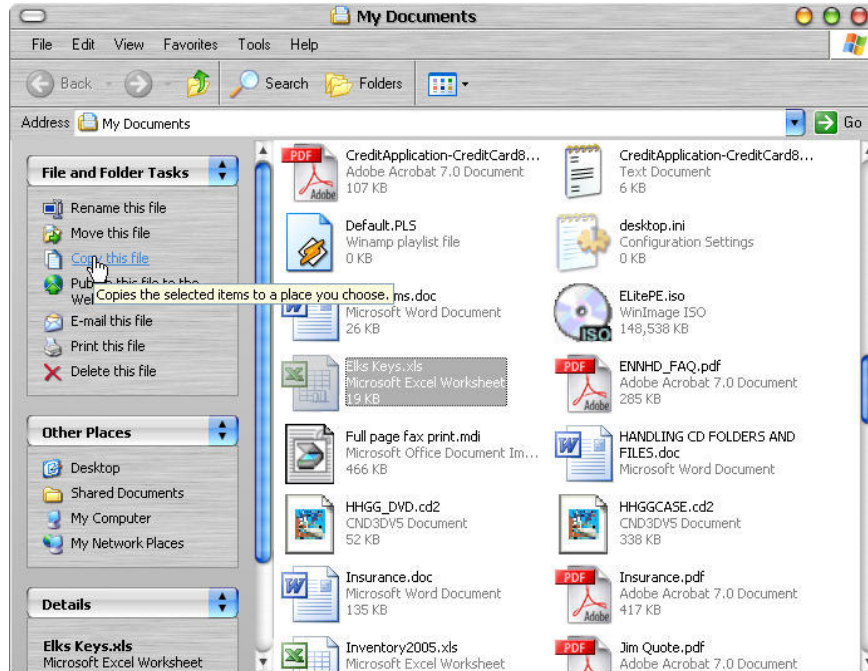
My Documents

File Edit View Favorites Tools Help

Back Search Folders

Address My Documents Go

File and Folder Tasks

Rename this file
Move this file
Copy this file
Pub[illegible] this file to the We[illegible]
E-mail this file
Print this file
Delete this file

Copies the selected items to a place you choose.

Other Places

Desktop
Shared Documents
My Computer
My Network Places

Details

Elks Keys.xls
Microsoft Excel Worksheet

CreditApplication-CreditCard8...
Adobe Acrobat 7.0 Document
107 KB

CreditApplication-CreditCard8...
Text Document
6 KB

Default.PLS
Winamp playlist file
0 KB

desktop.ini
Configuration Settings
0 KB

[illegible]ms.doc
Microsoft Word Document
26 KB

ELitePE.iso
WinImage ISO
148,538 KB

Elks Keys.xls
Microsoft Excel Worksheet
19 KB

ENNHD_FAQ.pdf
Adobe Acrobat 7.0 Document
285 KB

Full page fax print.mdi
Microsoft Office Document Im...
466 KB

HANDLING CD FOLDERS AND FILES.doc
Microsoft Word Document

HHGG_DVD.cd2
CND3DV5 Document
52 KB

HHGGCASE.cd2
CND3DV5 Document
338 KB

Insurance.doc
Microsoft Word Document
135 KB

Insurance.pdf
Adobe Acrobat 7.0 Document
417 KB

Inventory2005.xls
Microsoft Excel Worksheet

Jim Quote.pdf
Adobe Acrobat 7.0 Document